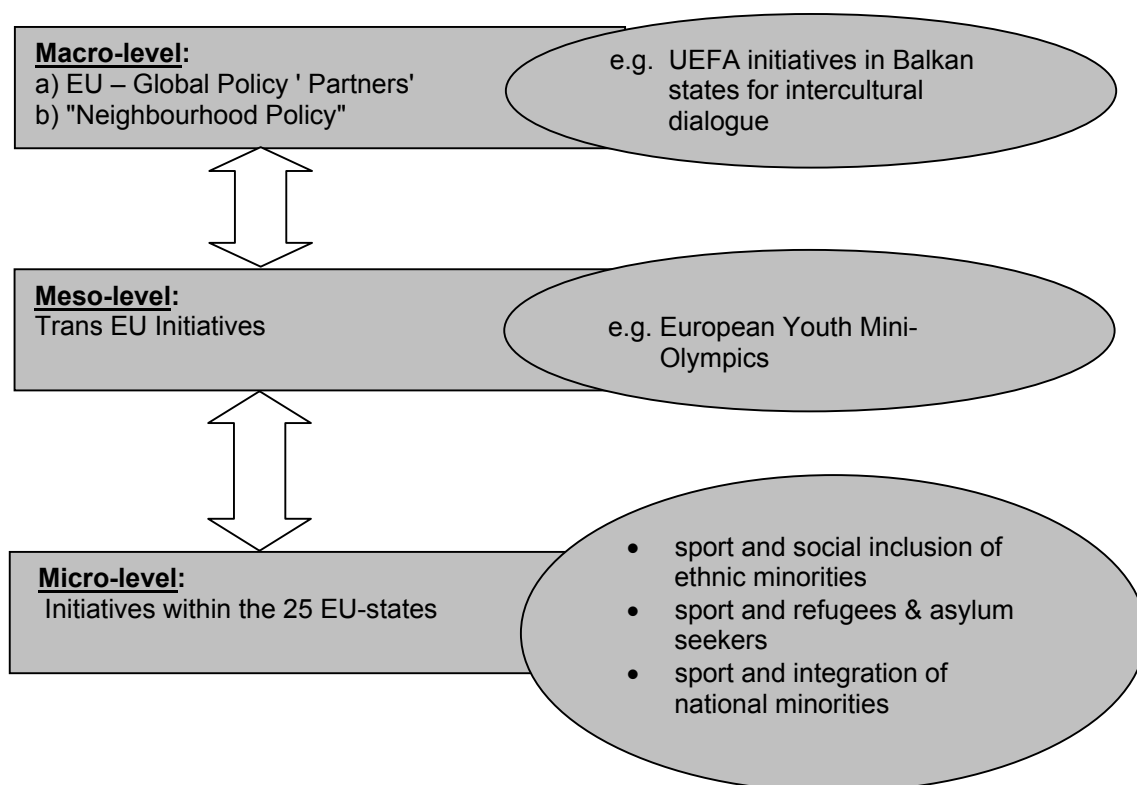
**Macro-level:**
a) EU – Global Policy ' Partners'
b) "Neighbourhood Policy"

e.g. UEFA initiatives in Balkan states for intercultural dialogue

**Meso-level:**
Trans EU Initiatives

e.g. European Youth Mini-Olympics

**Micro-level:**
Initiatives within the 25 EU-states

- sport and social inclusion of ethnic minorities
- sport and refugees & asylum seekers
- sport and integration of national minorities